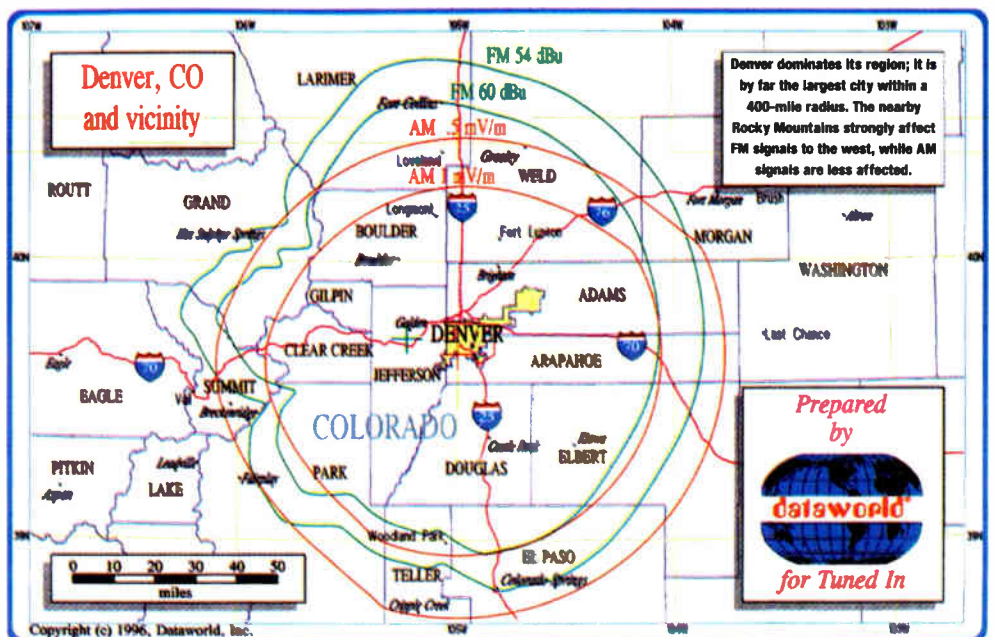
107W
106W
105W
104W
103W

Denver, CO and vicinity

Denver dominates its region; it is by far the largest city within a 400-mile radius. The nearby Rocky Mountains strongly affect FM signals to the west, while AM signals are less affected.

FM 54 dBu
FM 60 dBu
AM .5 mV/m
AM 1 mV/m

LARIMER
Fort Collins
Loveland
Greeley
WELD
ROUTT
GRAND
Hot Sulphur Springs
Longmont
25
76
Fort Morgan
Brush
Akron
BOULDER
Fort Lupton
MORGAN
Boulder
WASHINGTON
Brighton
40N
ADAMS
GILPIN
Golden
DENVER
Last Chance
CLEAR CREEK
70
ARAPAHOE
Eagle
70
JEFFERSON
EAGLE
SUMMIT
Vail
Breckenridge
25
COLORADO
Castle Rock
Elbert
ELBERT
PITKIN
Leadville
Fairplay
PARK
DOUGLAS
Aspen
LAKE
Woodland Park
EL PASO
TELLER
Colorado Springs
Cripple Creek
39N

Prepared by
dataworld
for Tuned In

0 10 20 30 40 50
miles

Copyright (c) 1996, Dataworld, Inc.